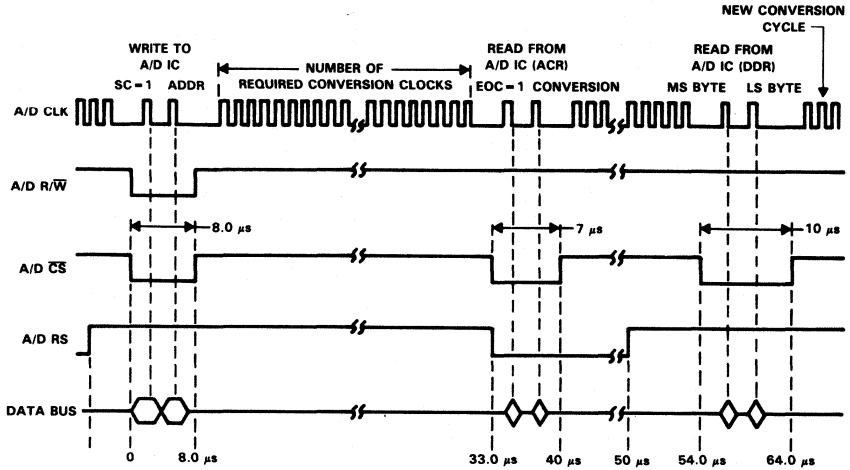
NEW CONVERSION CYCLE

WRITE TO A/D IC

SC = 1 ADDR

NUMBER OF REQUIRED CONVERSION CLOCKS

READ FROM A/D IC (ACR)

EOC = 1 CONVERSION

READ FROM A/D IC (DDR)

MS BYTE LS BYTE

A/D CLK

A/D R/$\overline{W}$

8.0 $\mu s$

7 $\mu s$

10 $\mu s$

A/D $\overline{CS}$

A/D RS

DATA BUS

0

8.0 $\mu s$

33.0 $\mu s$

40 $\mu s$

50 $\mu s$

54.0 $\mu s$

64.0 $\mu s$